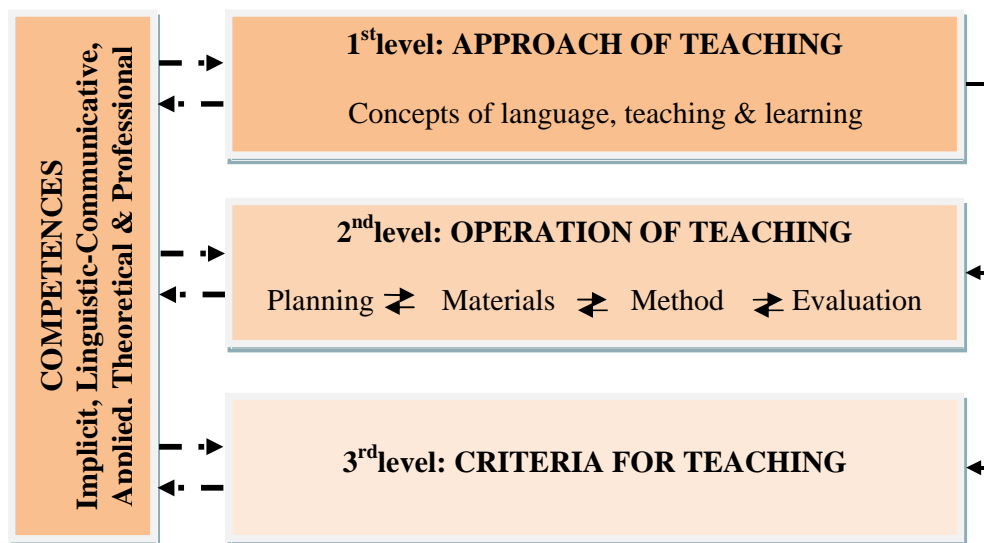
COMPETENCES
Implicit, Linguistic-Communicative, Applied, Theoretical & Professional

1$^{st}$level: APPROACH OF TEACHING

Concepts of language, teaching & learning

2$^{nd}$level: OPERATION OF TEACHING

Planning $\rightleftarrows$ Materials $\rightleftarrows$ Method $\rightleftarrows$ Evaluation

3$^{rd}$level: CRITERIA FOR TEACHING